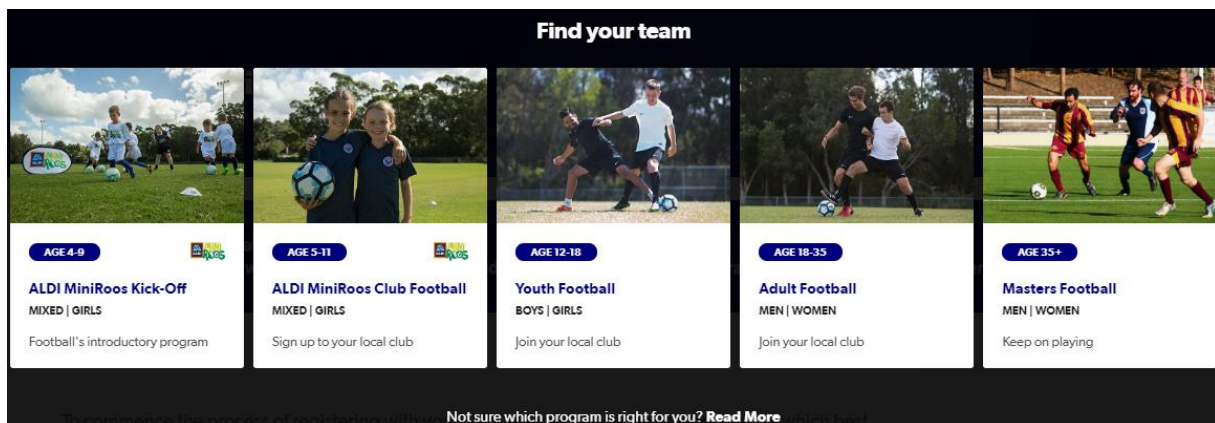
Find your team

AGE 4-9

ALDI MiniRoos Kick-Off

MIXED | GIRLS

Football's introductory program

AGE 5-11

ALDI MiniRoos Club Football

MIXED | GIRLS

Sign up to your local club

AGE 12-18

Youth Football

BOYS | GIRLS

Join your local club

AGE 18-35

Adult Football

MEN | WOMEN

Join your local club

AGE 35+

Masters Football

MEN | WOMEN

Keep on playing

Not sure which program is right for you? Read More